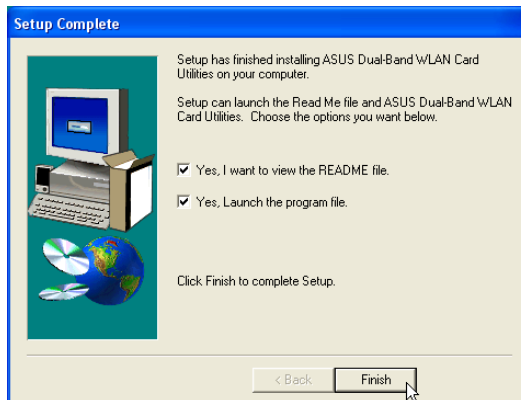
Setup Complete

Setup has finished installing ASUS Dual-Band WLAN Card Utilities on your computer.

Setup can launch the Read Me file and ASUS Dual-Band WLAN Card Utilities. Choose the options you want below.

Yes, I want to view the README file.

Yes, Launch the program file.

Click Finish to complete Setup.

< Back

Finish